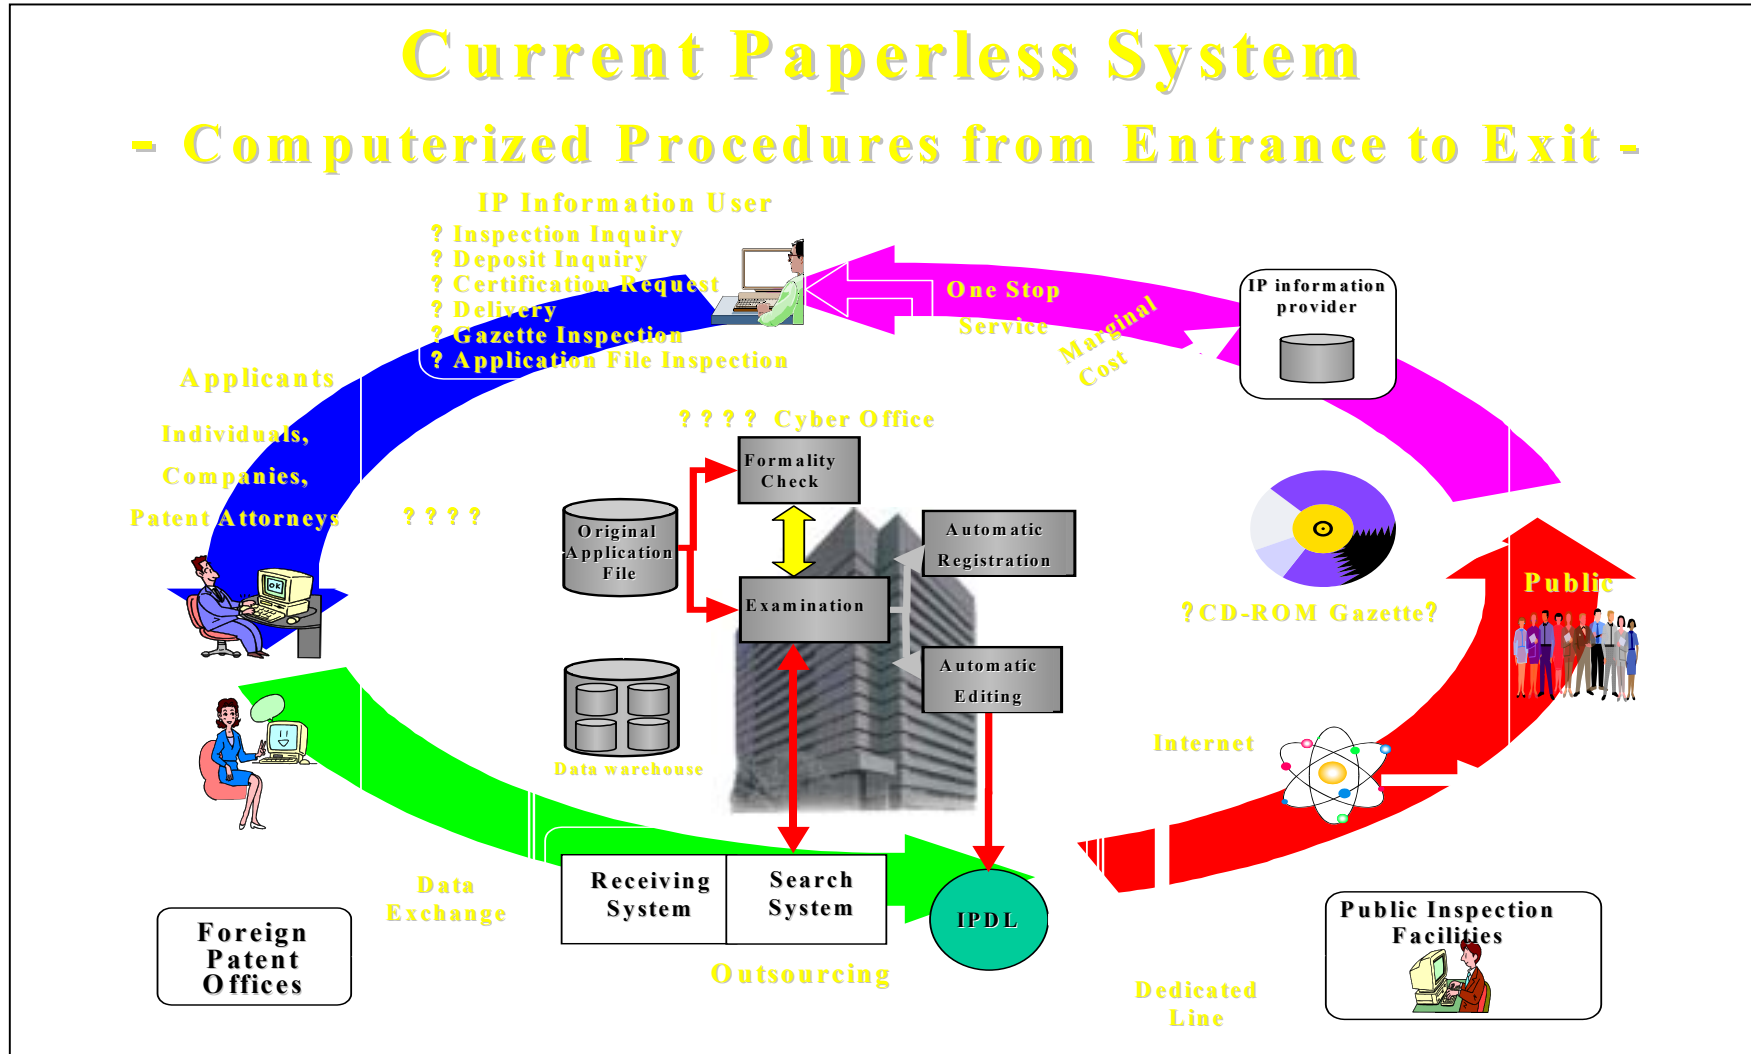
Current Paperless System

- Computerized Procedures from Entrance to Exit -

IP Information User
? Inspection Inquiry
? Deposit Inquiry
? Certification Request
? Delivery
? Gazette Inspection
? Application File Inspection

One Stop Service

Marginal Cost

IP information provider

Applicants

Individuals,
Companies,
Patent Attorneys

? ? ? ?

? ? ? ? Cyber Office

Formality Check

Original Application File

Examination

Automatic Registration

Automatic Editing

Data warehouse

?CD-ROM Gazette?

Public

Internet

Data Exchange

Receiving System

Search System

IPDL

Outsourcing

Foreign Patent Offices

Dedicated Line

Public Inspection Facilities